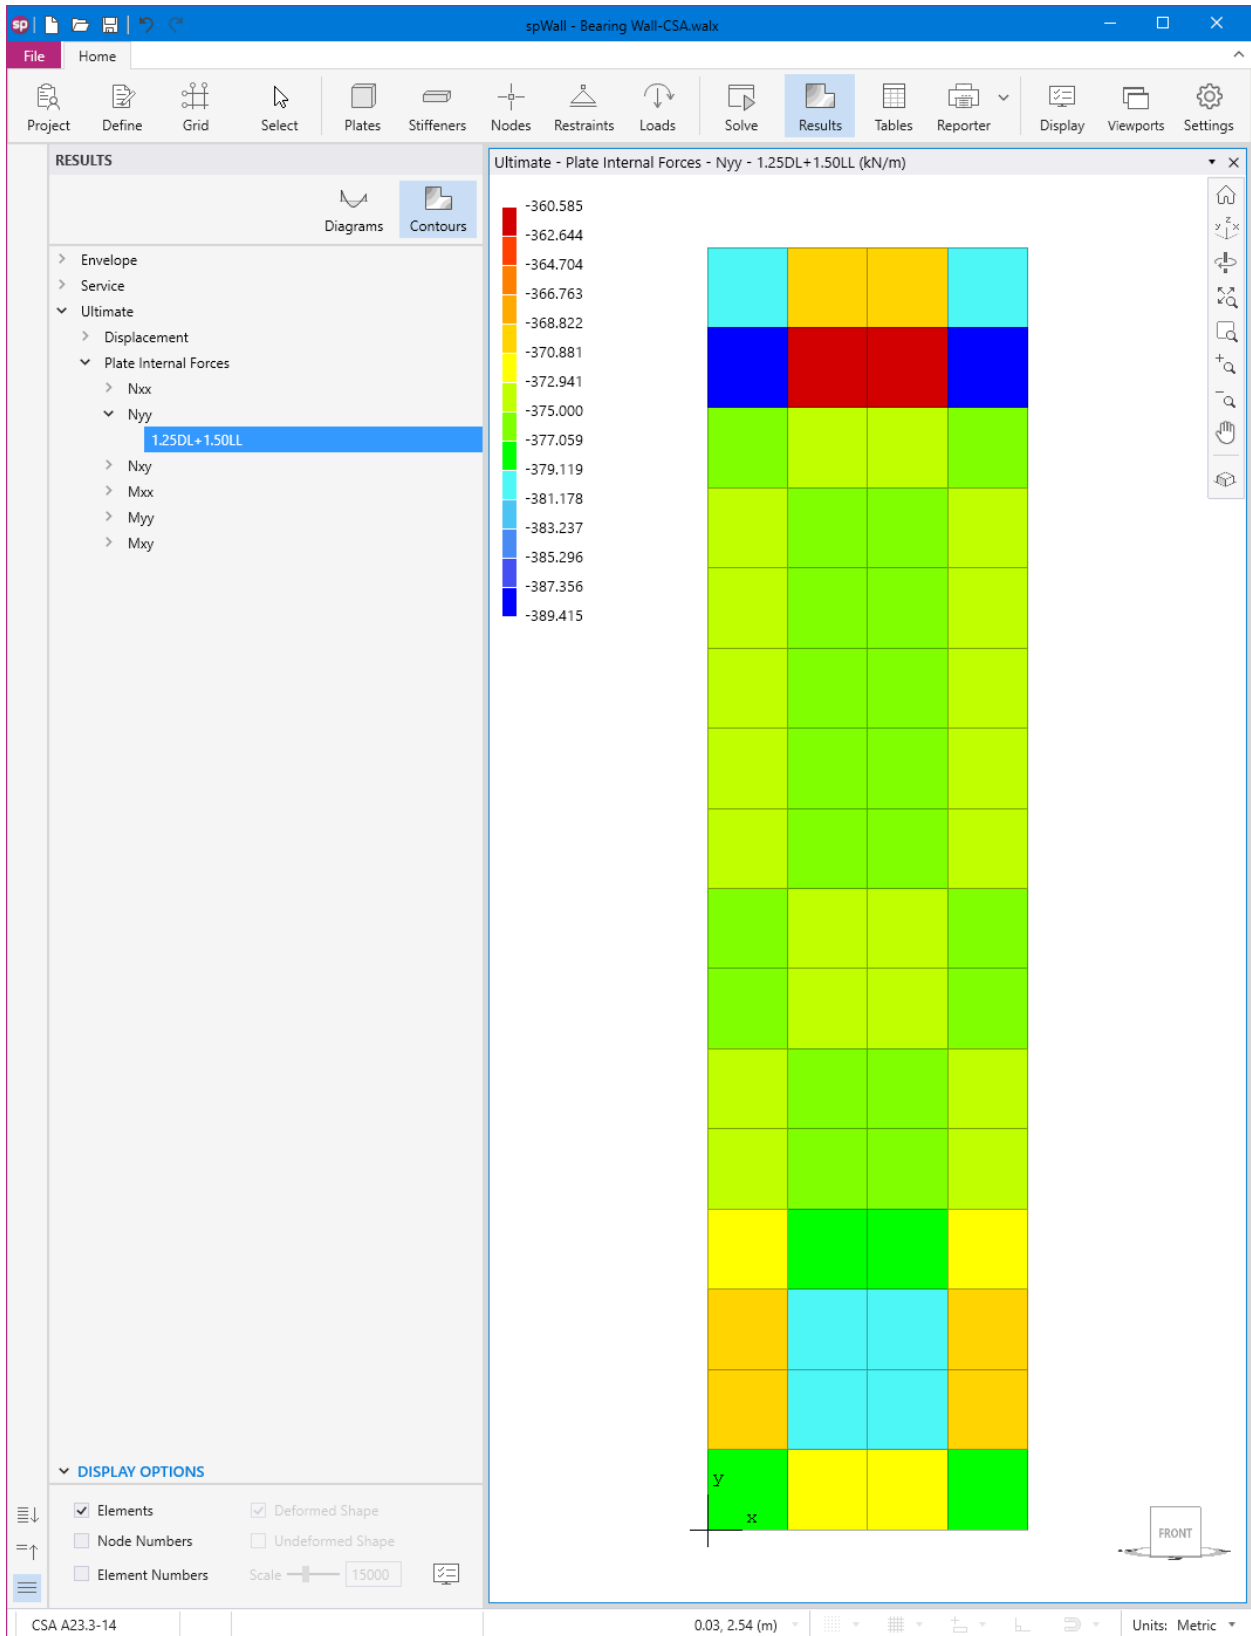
spWall - Bearing Wall-CSA.walx

File
Home

Project
Define
Grid
Select
Plates
Stiffeners
Nodes
Restraints
Loads
Solve
Results
Tables
Reporter
Display
Viewports
Settings

RESULTS

Diagrams
Contours

Envelope
Service
Ultimate
Displacement
Plate Internal Forces
Nxx
Nyy
1.25DL+1.50LL
Nxy
Mxx
Myy
Mxy

DISPLAY OPTIONS

Elements
Deformed Shape
Node Numbers
Undeformed Shape
Element Numbers
Scale
15000

Ultimate - Plate Internal Forces - Nyy - 1.25DL+1.50LL (kN/m)

-360.585
-362.644
-364.704
-366.763
-368.822
-370.881
-372.941
-375.000
-377.059
-379.119
-381.178
-383.237
-385.296
-387.356
-389.415

y
x

FRONT

CSA A23.3-14
0.03, 2.54 (m)
Units: Metric